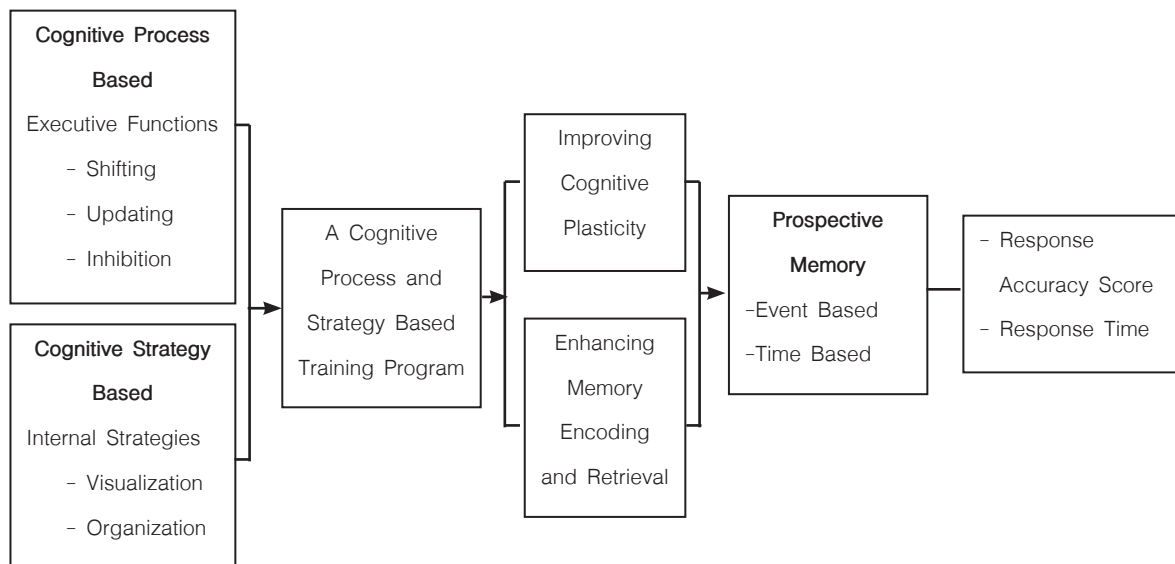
Cognitive Process Based
Executive Functions
- Shifting
- Updating
- Inhibition

Cognitive Strategy Based
Internal Strategies
- Visualization
- Organization

A Cognitive Process and Strategy Based Training Program

Improving Cognitive Plasticity

Enhancing Memory Encoding and Retrieval

Prospective Memory
-Event Based
-Time Based

- Response Accuracy Score
- Response Time